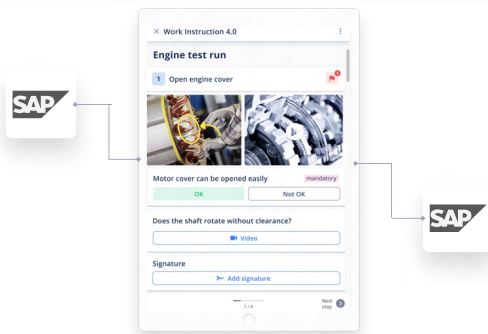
SAP

× Work Instruction 4.0 ⋮

Engine test run

1 Open engine cover

Motor cover can be opened easily mandatory

OK Not OK

Does the shaft rotate without clearance?

Video

Signature

Add signature

1 / 4

Next step

SAP